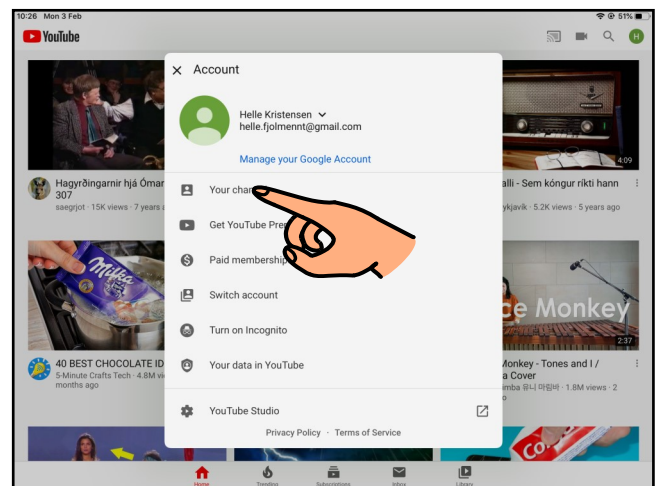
10:26 Mon 3 Feb
51%
YouTube
H

Account

Helle Kristensen
helle.fjolmennt@gmail.com

Manage your Google Account

Your chan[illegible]

Get YouTube Pre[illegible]

Paid membership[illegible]

Switch account

Turn on Incognito

Your data in YouTube

YouTube Studio

Privacy Policy · Terms of Service

Hagyrðingarnir hjá Ómar 307
saegrjot · 15K views · 7 years a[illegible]

4:09
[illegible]alli - Sem kóngur ríkti hann
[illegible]ykjavík · 5.2K views · 5 years ago

40 BEST CHOCOLATE ID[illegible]
5-Minute Crafts Tech · 4.8M vi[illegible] months ago

Milka

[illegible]ce Monkey
2:37
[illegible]Monkey - Tones and I / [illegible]a Cover
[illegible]mba 유니 마림바 · 1.8M views · 2

Home
Trending
Subscriptions
Inbox
Library